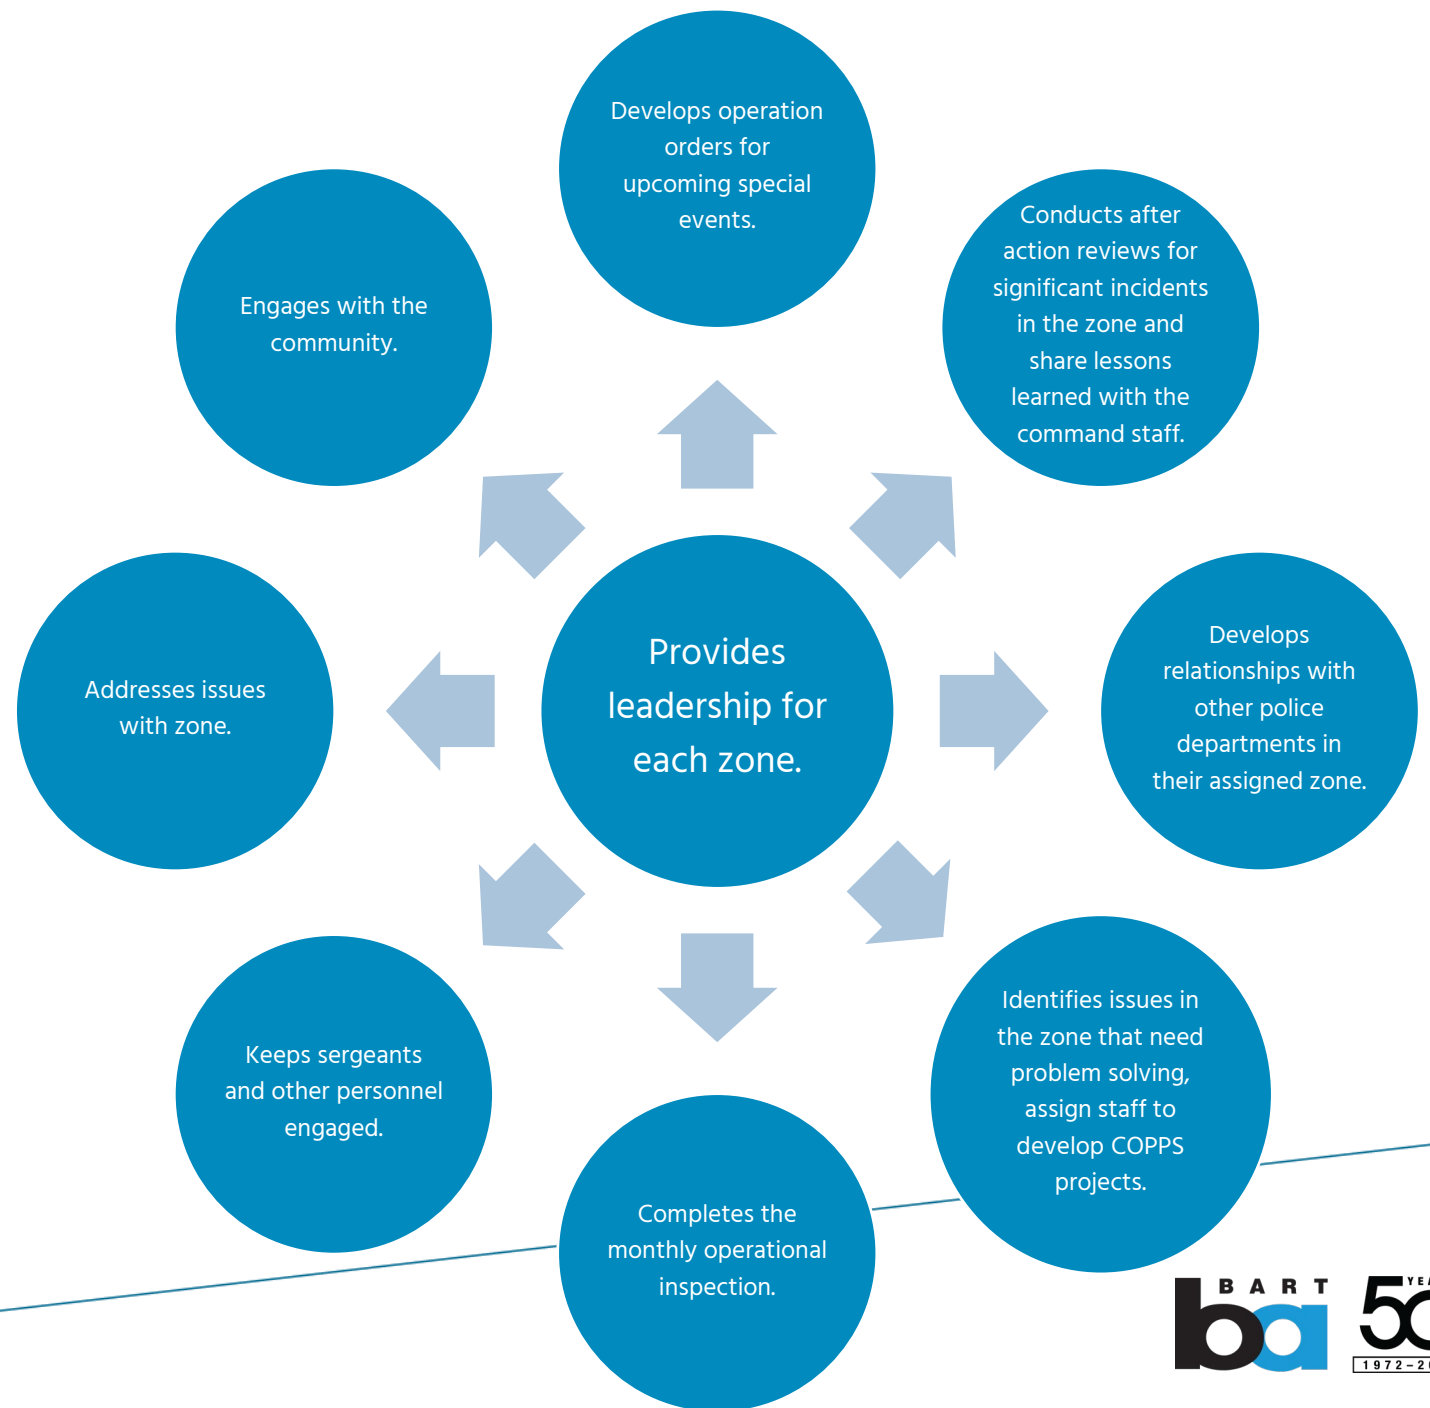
Develops operation orders for upcoming special events.

Engages with the community.

Conducts after action reviews for significant incidents in the zone and share lessons learned with the command staff.

Addresses issues with zone.

Provides leadership for each zone.

Develops relationships with other police departments in their assigned zone.

Keeps sergeants and other personnel engaged.

Identifies issues in the zone that need problem solving, assign staff to develop COPPS projects.

Completes the monthly operational inspection.

BART ba

5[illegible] YE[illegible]
1972–2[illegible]